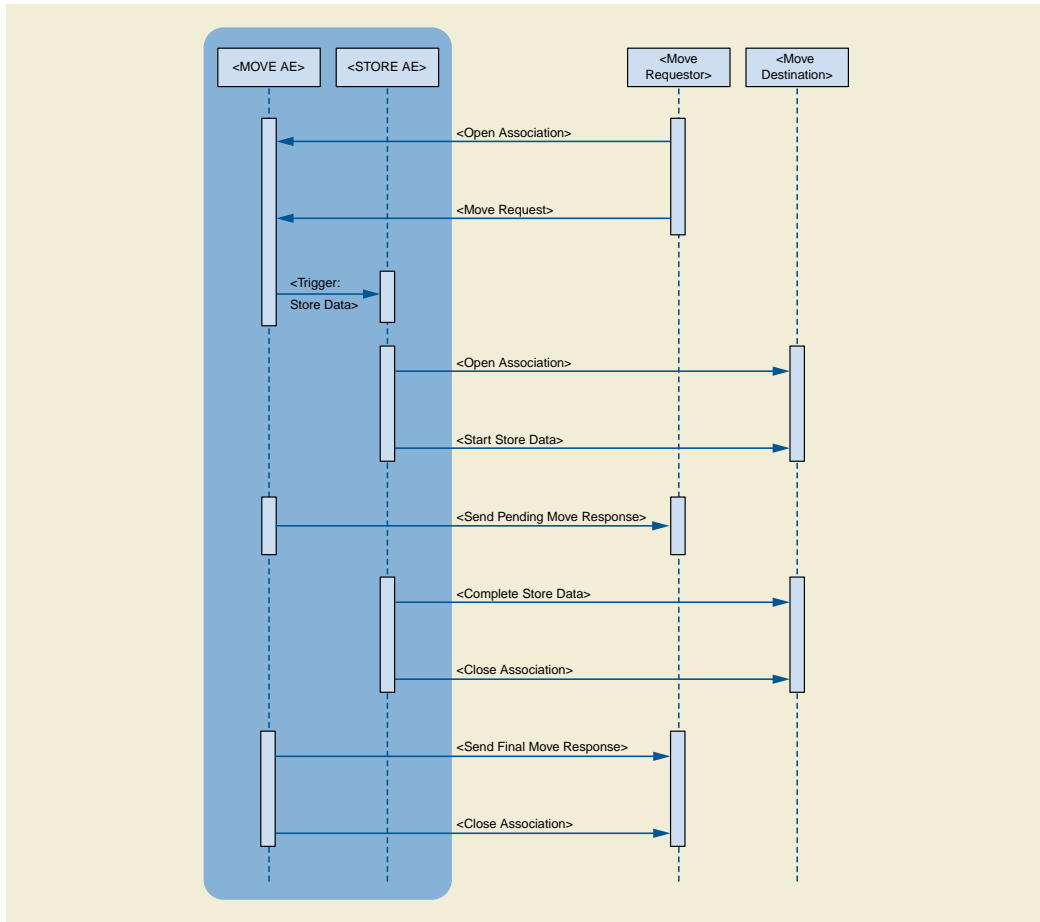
<MOVE AE>
<STORE AE>
<Move Requestor>
<Move Destination>

<Open Association>
<Move Request>
<Trigger: Store Data>
<Open Association>
<Start Store Data>
<Send Pending Move Response>
<Complete Store Data>
<Close Association>
<Send Final Move Response>
<Close Association>